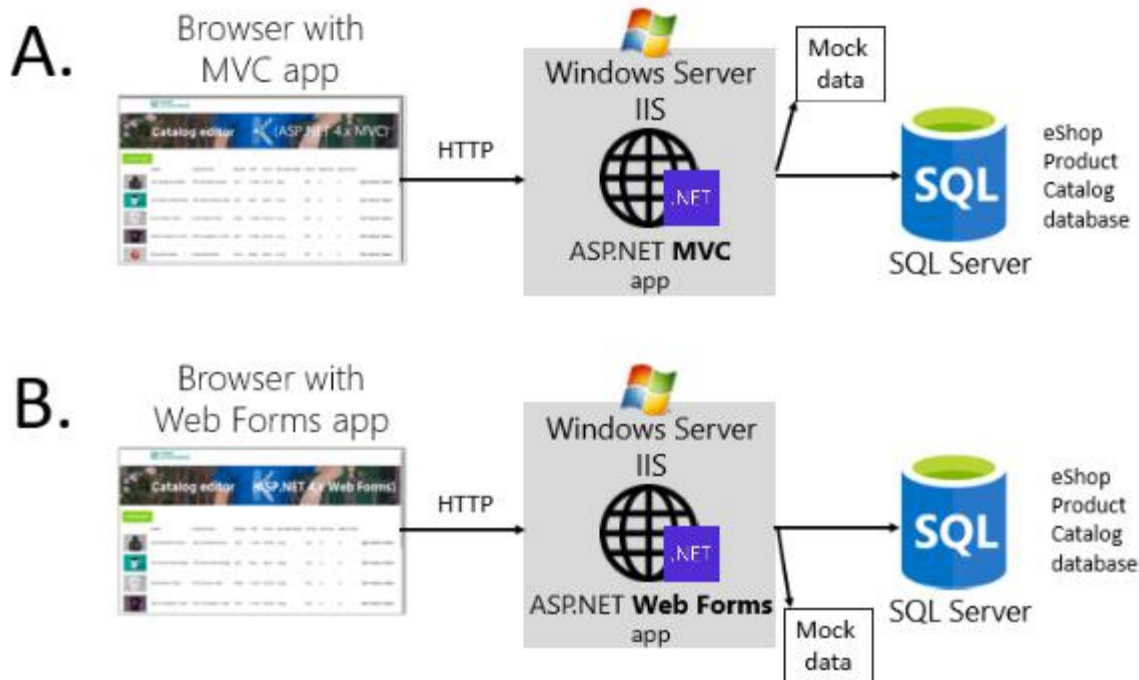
A.

Browser with MVC app

Catalog editor (ASP.NET 4.x MVC)

HTTP

Windows Server IIS

.NET

ASP.NET **MVC** app

Mock data

SQL

SQL Server

eShop Product Catalog database

B.

Browser with Web Forms app

Catalog editor (ASP.NET 4.x Web Forms)

HTTP

Windows Server IIS

.NET

ASP.NET **Web Forms** app

Mock data

SQL

SQL Server

eShop Product Catalog database